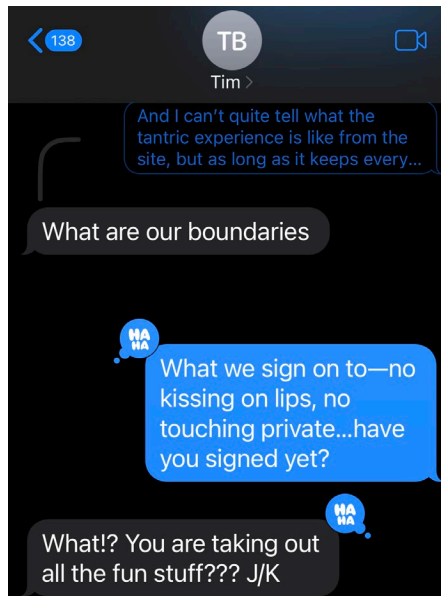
138

TB

Tim >

And I can't quite tell what the tantric experience is like from the site, but as long as it keeps every...

What are our boundaries

HA HA

What we sign on to—no kissing on lips, no touching private...have you signed yet?

HA HA

What!? You are taking out all the fun stuff??? J/K